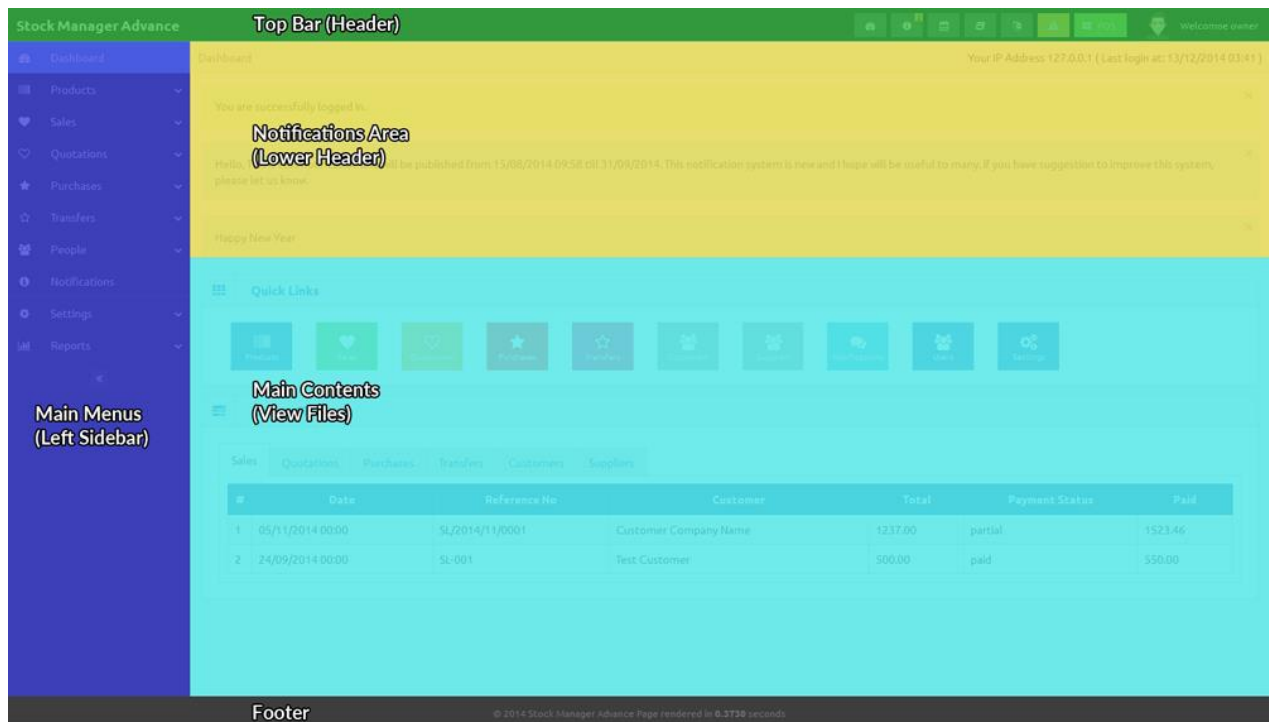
Stock Manager Advance

Top Bar (Header)

POS

Welcome owner

Dashboard

Products

Sales

Quotations

Purchases

Transfers

People

Notifications

Settings

Reports

Main Menus (Left Sidebar)

Dashboard

Your IP Address 127.0.0.1 ( Last login at: 13/12/2014 03:41 )

You are successfully logged in.

Notifications Area (Lower Header)

Hello, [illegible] will be published from 15/08/2014 09:58 till 31/09/2014. This notification system is new and I hope will be useful to many. If you have suggestion to improve this system, please let us know.

Happy New Year

Quick Links

Products

Sales

Quotations

Purchases

Transfers

Customers

Suppliers

Notifications

Users

Settings

Main Contents (View Files)

Sales Quotations Purchases Transfers Customers Suppliers

| # | Date | Reference No | Customer | Total | Payment Status | Paid |
|---|---|---|---|---|---|---|
| 1 | 05/11/2014 00:00 | SL/2014/11/0001 | Customer Company Name | 1237.00 | partial | 1523.46 |
| 2 | 24/09/2014 00:00 | SL-001 | Test Customer | 500.00 | paid | 550.00 |

Footer

© 2014 Stock Manager Advance Page rendered in 0.3730 seconds